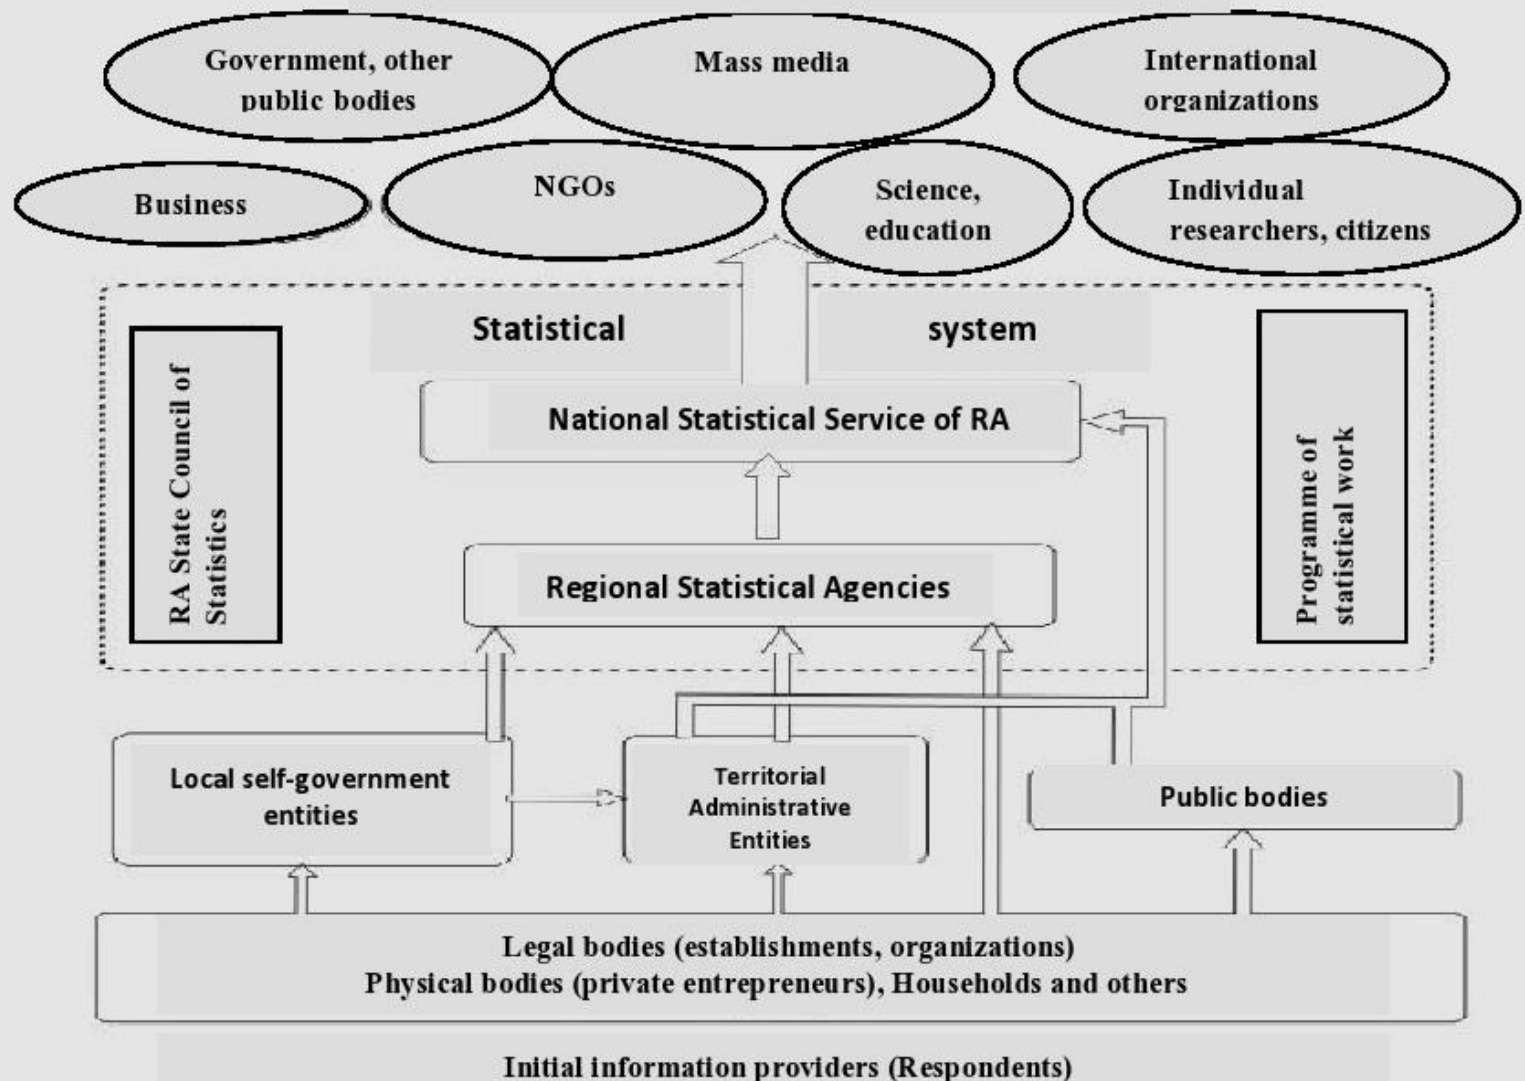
Government, other public bodies

Mass media

International organizations

Business

NGOs

Science, education

Individual researchers, citizens

Statistical system

RA State Council of Statistics

National Statistical Service of RA

Programme of statistical work

Regional Statistical Agencies

Local self-government entities

Territorial Administrative Entities

Public bodies

Legal bodies (establishments, organizations)
Physical bodies (private entrepreneurs), Households and others

Initial information providers (Respondents)